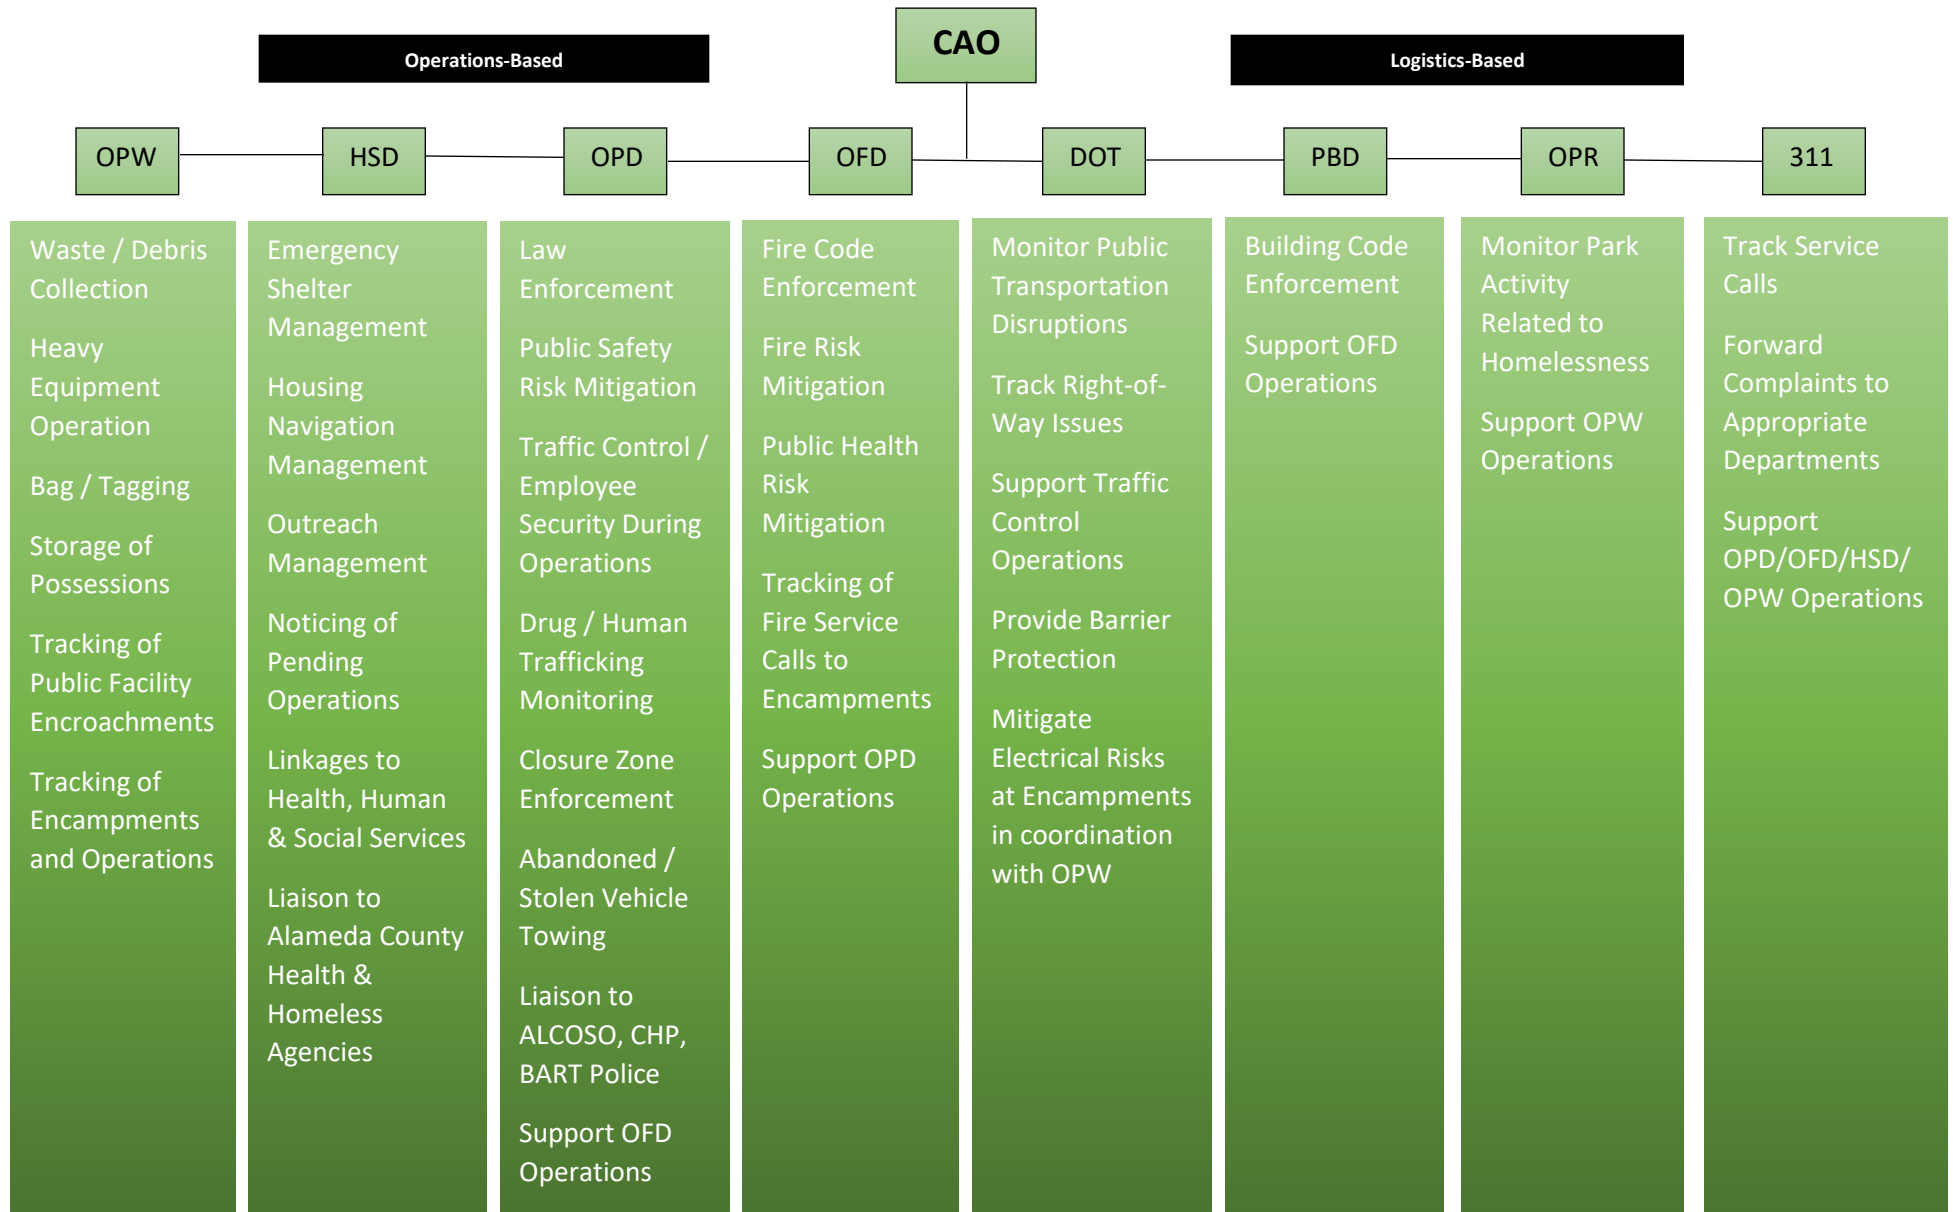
Operations-Based

CAO

Logistics-Based

OPW

HSD

OPD

OFD

DOT

PBD

OPR

311

Waste / Debris Collection

Heavy Equipment Operation

Bag / Tagging

Storage of Possessions

Tracking of Public Facility Encroachments

Tracking of Encampments and Operations

Emergency Shelter Management

Housing Navigation Management

Outreach Management

Noticing of Pending Operations

Linkages to Health, Human & Social Services

Liaison to Alameda County Health & Homeless Agencies

Law Enforcement

Public Safety Risk Mitigation

Traffic Control / Employee Security During Operations

Drug / Human Trafficking Monitoring

Closure Zone Enforcement

Abandoned / Stolen Vehicle Towing

Liaison to ALCOSO, CHP, BART Police

Support OFD Operations

Fire Code Enforcement

Fire Risk Mitigation

Public Health Risk Mitigation

Tracking of Fire Service Calls to Encampments

Support OPD Operations

Monitor Public Transportation Disruptions

Track Right-of-Way Issues

Support Traffic Control Operations

Provide Barrier Protection

Mitigate Electrical Risks at Encampments in coordination with OPW

Building Code Enforcement

Support OFD Operations

Monitor Park Activity Related to Homelessness

Support OPW Operations

Track Service Calls

Forward Complaints to Appropriate Departments

Support OPD/OFD/HSD/ OPW Operations